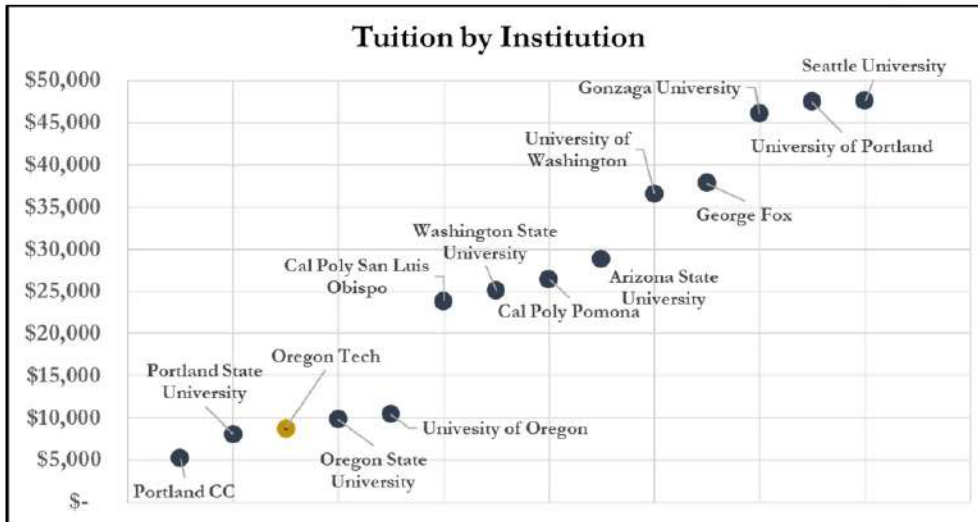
Tuition by Institution

$50,000
$45,000
$40,000
$35,000
$30,000
$25,000
$20,000
$15,000
$10,000
$5,000
$-

Seattle University
Gonzaga University
University of Portland
University of Washington
George Fox
Washington State University
Cal Poly San Luis Obispo
Arizona State University
Cal Poly Pomona
Oregon Tech
Portland State University
Univesity of Oregon
Oregon State University
Portland CC